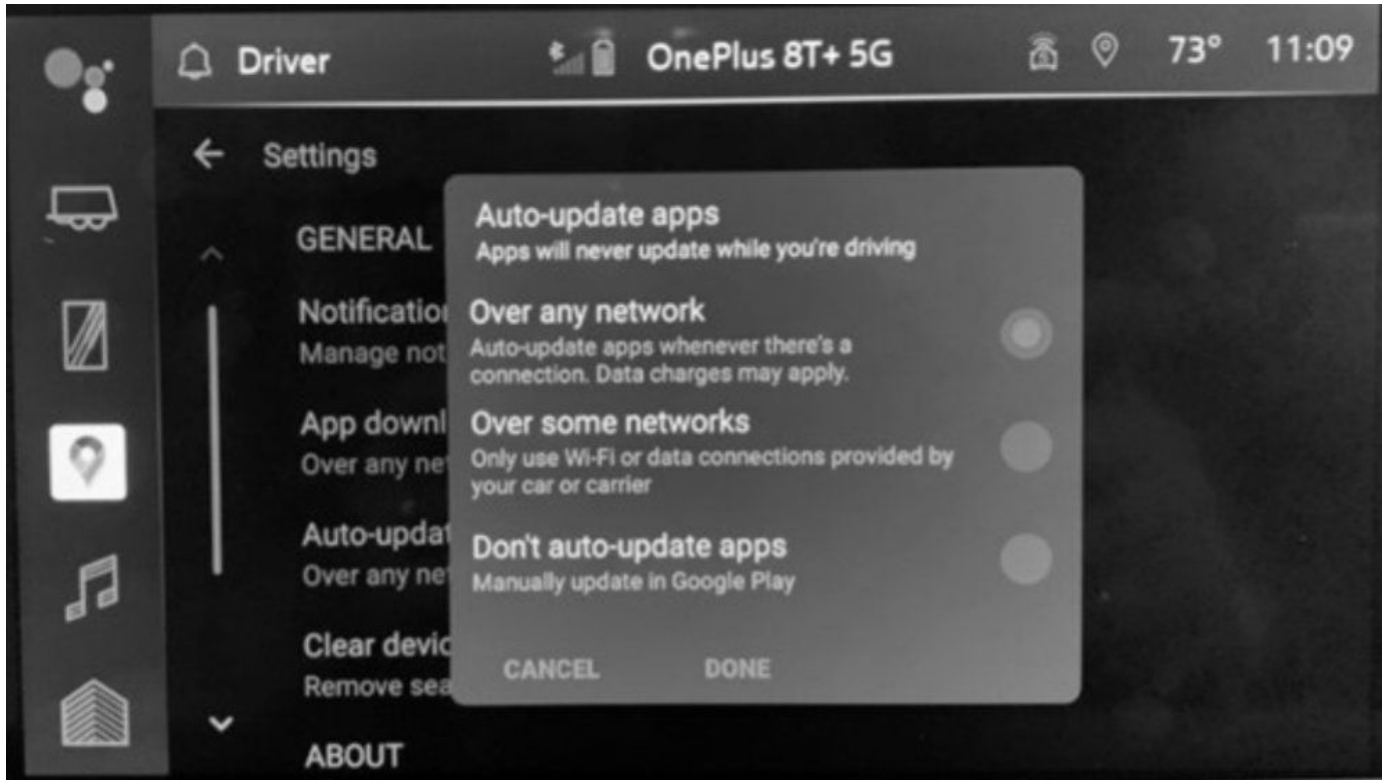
Driver OnePlus 8T+ 5G 73° 11:09

Settings

GENERAL

Notificatio
Manage not

App downl
Over any ne

Auto-updat
Over any ne

Clear devic
Remove sea

ABOUT

Auto-update apps
Apps will never update while you're driving

Over any network
Auto-update apps whenever there's a connection. Data charges may apply.

Over some networks
Only use Wi-Fi or data connections provided by your car or carrier

Don't auto-update apps
Manually update in Google Play

CANCEL DONE